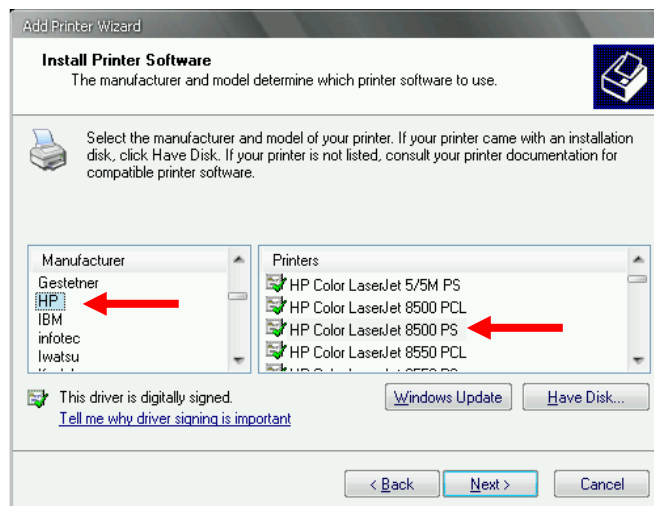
Add Printer Wizard

Install Printer Software
The manufacturer and model determine which printer software to use.

Select the manufacturer and model of your printer. If your printer came with an installation disk, click Have Disk. If your printer is not listed, consult your printer documentation for compatible printer software.

| Manufacturer |
|---|
| Gestetner |
| HP |
| IBM |
| infotec |
| Iwatsu |
| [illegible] |

| Printers |
|---|
| HP Color LaserJet 5/5M PS |
| HP Color LaserJet 8500 PCL |
| HP Color LaserJet 8500 PS |
| HP Color LaserJet 8550 PCL |
| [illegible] |

This driver is digitally signed.
Tell me why driver signing is important

Windows Update
Have Disk...

< Back
Next >
Cancel